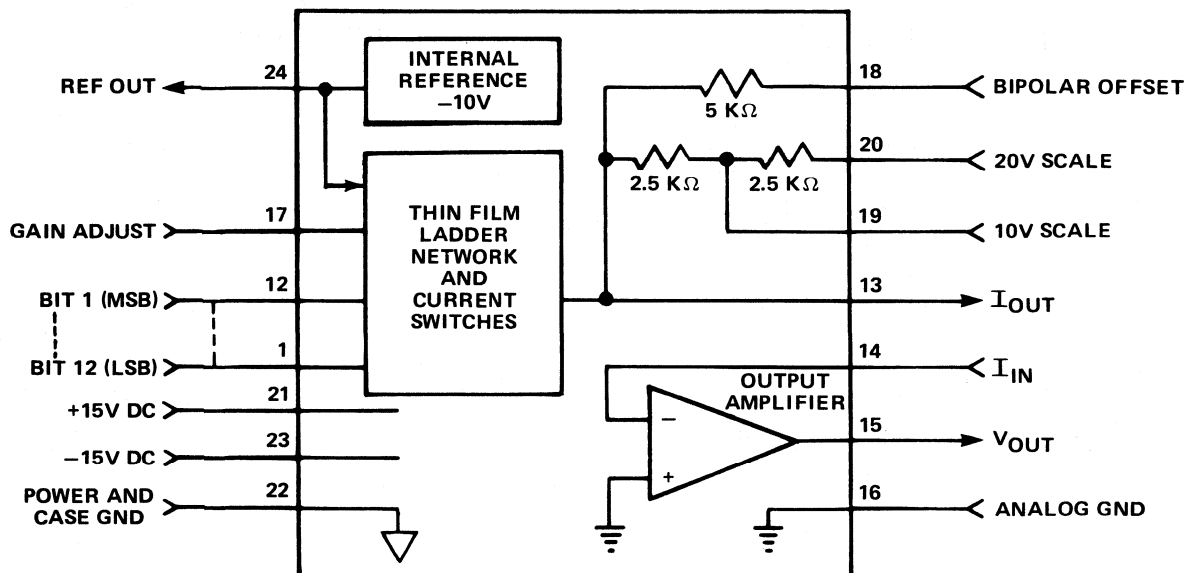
REF OUT
24
INTERNAL REFERENCE –10V
18
BIPOLAR OFFSET
5 K$\Omega$
20
20V SCALE
2.5 K$\Omega$
2.5 K$\Omega$
THIN FILM LADDER NETWORK AND CURRENT SWITCHES
GAIN ADJUST
17
19
10V SCALE
BIT 1 (MSB)
12
13
$I_{OUT}$
BIT 12 (LSB)
1
14
$I_{IN}$
OUTPUT AMPLIFIER
+15V DC
21
–
15
$V_{OUT}$
–15V DC
23
+
POWER AND CASE GND
22
16
ANALOG GND